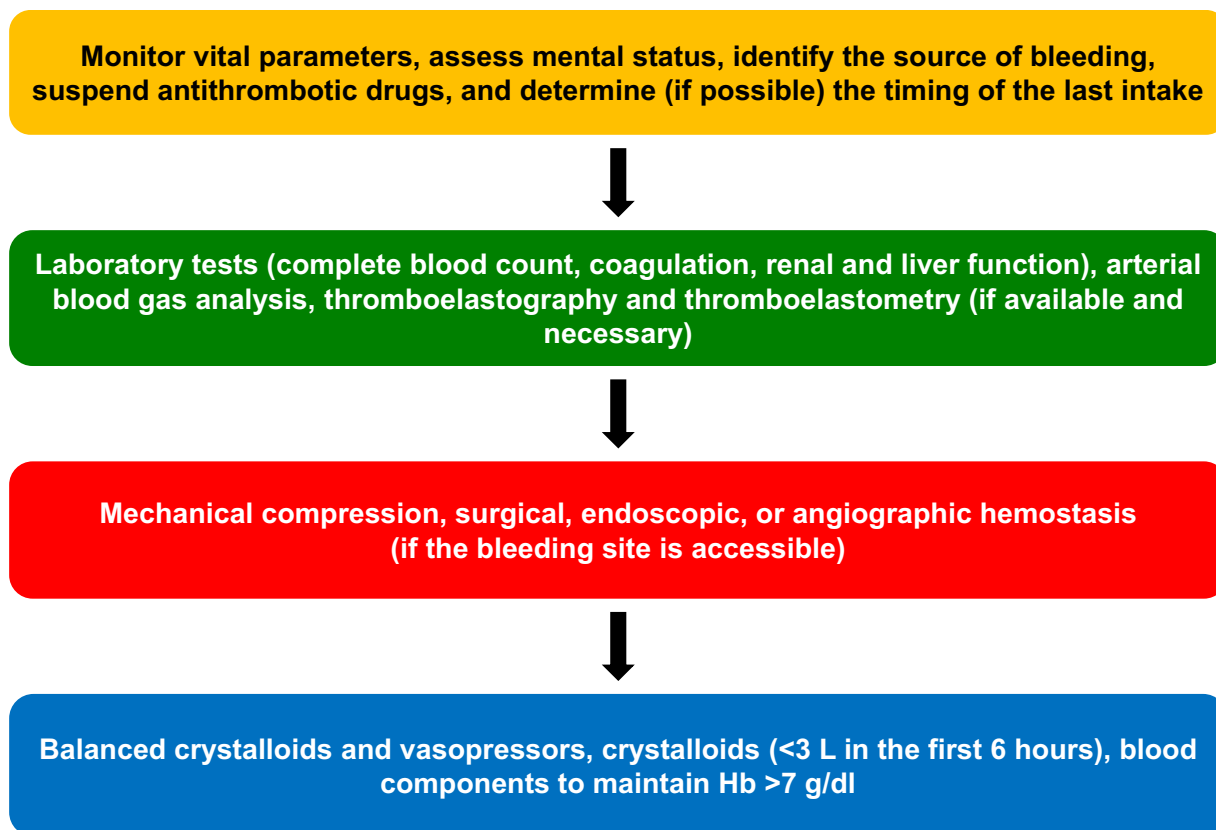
Monitor vital parameters, assess mental status, identify the source of bleeding, suspend antithrombotic drugs, and determine (if possible) the timing of the last intake

Laboratory tests (complete blood count, coagulation, renal and liver function), arterial blood gas analysis, thromboelastography and thromboelastometry (if available and necessary)

Mechanical compression, surgical, endoscopic, or angiographic hemostasis (if the bleeding site is accessible)

Balanced crystalloids and vasopressors, crystalloids (<3 L in the first 6 hours), blood components to maintain Hb >7 g/dl